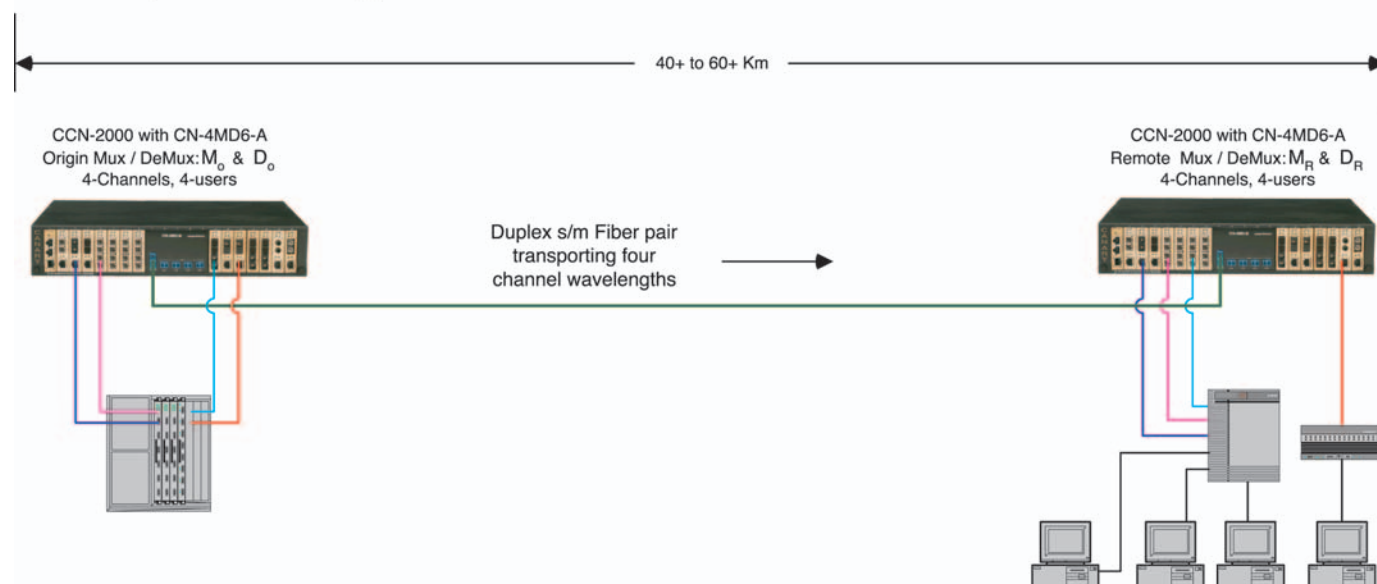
40+ to 60+ Km

CCN-2000 with CN-4MD6-A
Origin Mux / DeMux: $M_o$ & $D_o$
4-Channels, 4-users

Duplex s/m Fiber pair
transporting four
channel wavelengths

CCN-2000 with CN-4MD6-A
Remote Mux / DeMux: $M_R$ & $D_R$
4-Channels, 4-users